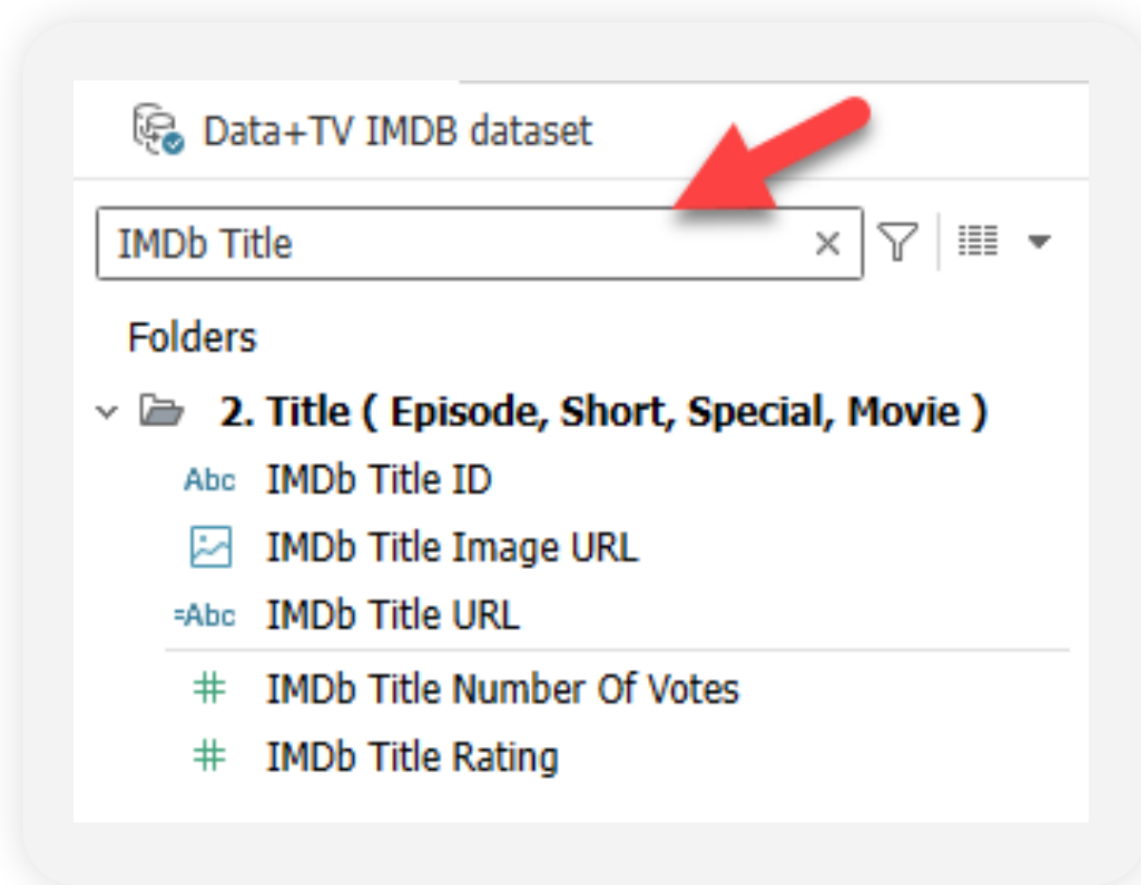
Data+TV IMDB dataset

IMDb Title ×

Folders

2. Title ( Episode, Short, Special, Movie )

Abc IMDb Title ID

IMDb Title Image URL

=Abc IMDb Title URL

# IMDb Title Number Of Votes

# IMDb Title Rating